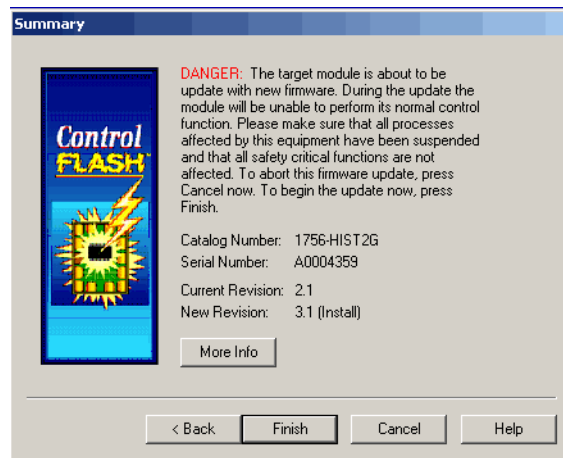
Summary

Control FLASH™

DANGER: The target module is about to be update with new firmware. During the update the module will be unable to perform its normal control function. Please make sure that all processes affected by this equipment have been suspended and that all safety critical functions are not affected. To abort this firmware update, press Cancel now. To begin the update now, press Finish.

Catalog Number: 1756-HIST2G
Serial Number: A0004359

Current Revision: 2.1
New Revision: 3.1 (Install)

More Info

< Back
Finish
Cancel
Help